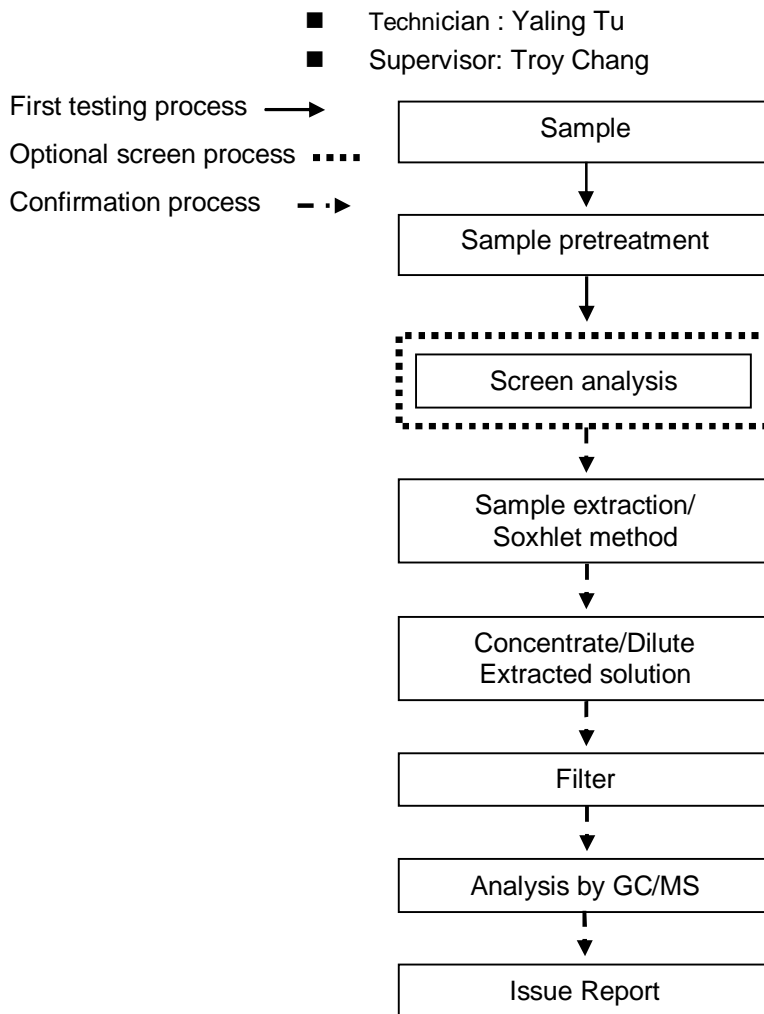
■ Technician : Yaling Tu
■ Supervisor: Troy Chang

First testing process
Optional screen process
Confirmation process

Sample

Sample pretreatment

Screen analysis

Sample extraction/ Soxhlet method

Concentrate/Dilute Extracted solution

Filter

Analysis by GC/MS

Issue Report